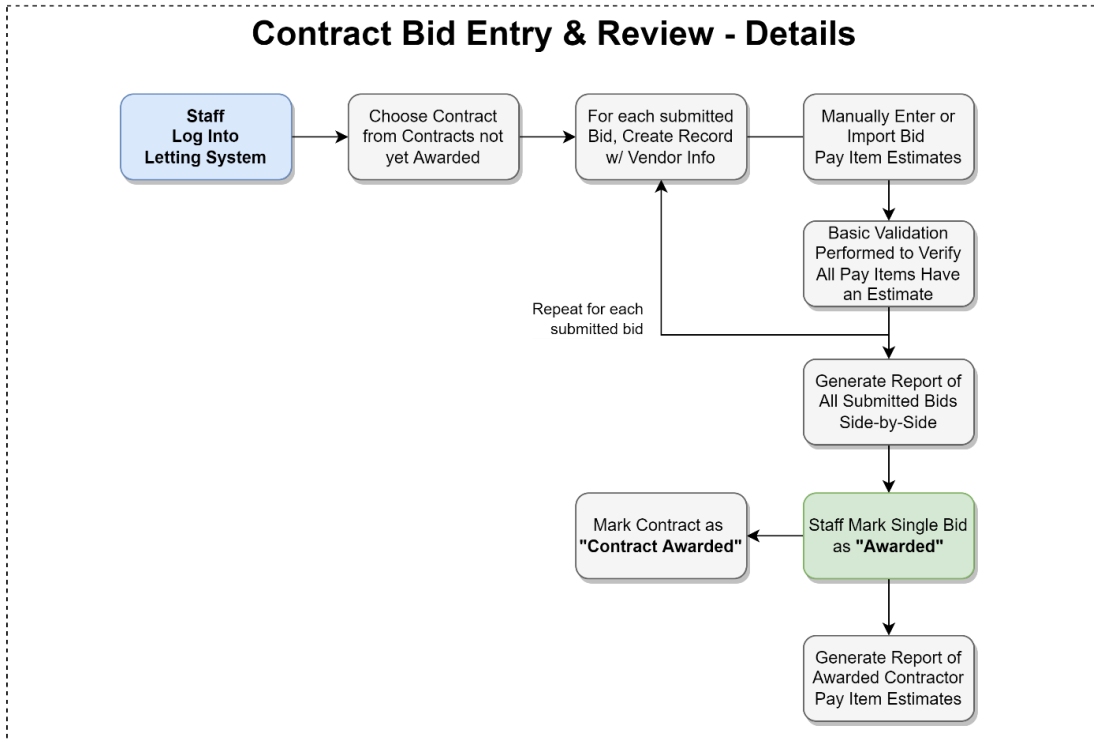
Contract Bid Entry & Review - Details

Staff Log Into Letting System

Choose Contract from Contracts not yet Awarded

For each submitted Bid, Create Record w/ Vendor Info

Manually Enter or Import Bid Pay Item Estimates

Basic Validation Performed to Verify All Pay Items Have an Estimate

Repeat for each submitted bid

Generate Report of All Submitted Bids Side-by-Side

Staff Mark Single Bid as "Awarded"

Mark Contract as "Contract Awarded"

Generate Report of Awarded Contractor Pay Item Estimates